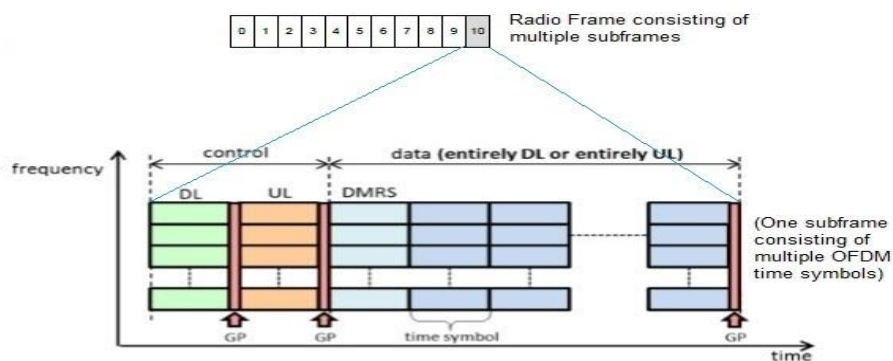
| 0 | 1 | 2 | 3 | 4 | 5 | 6 | 7 | 8 | 9 | 10 |
|---|---|---|---|---|---|---|---|---|---|---|

Radio Frame consisting of multiple subframes

frequency

control

data (entirely DL or entirely UL)

DL

UL

DMRS

(One subframe consisting of multiple OFDM time symbols)

GP

GP

time symbol

GP

time